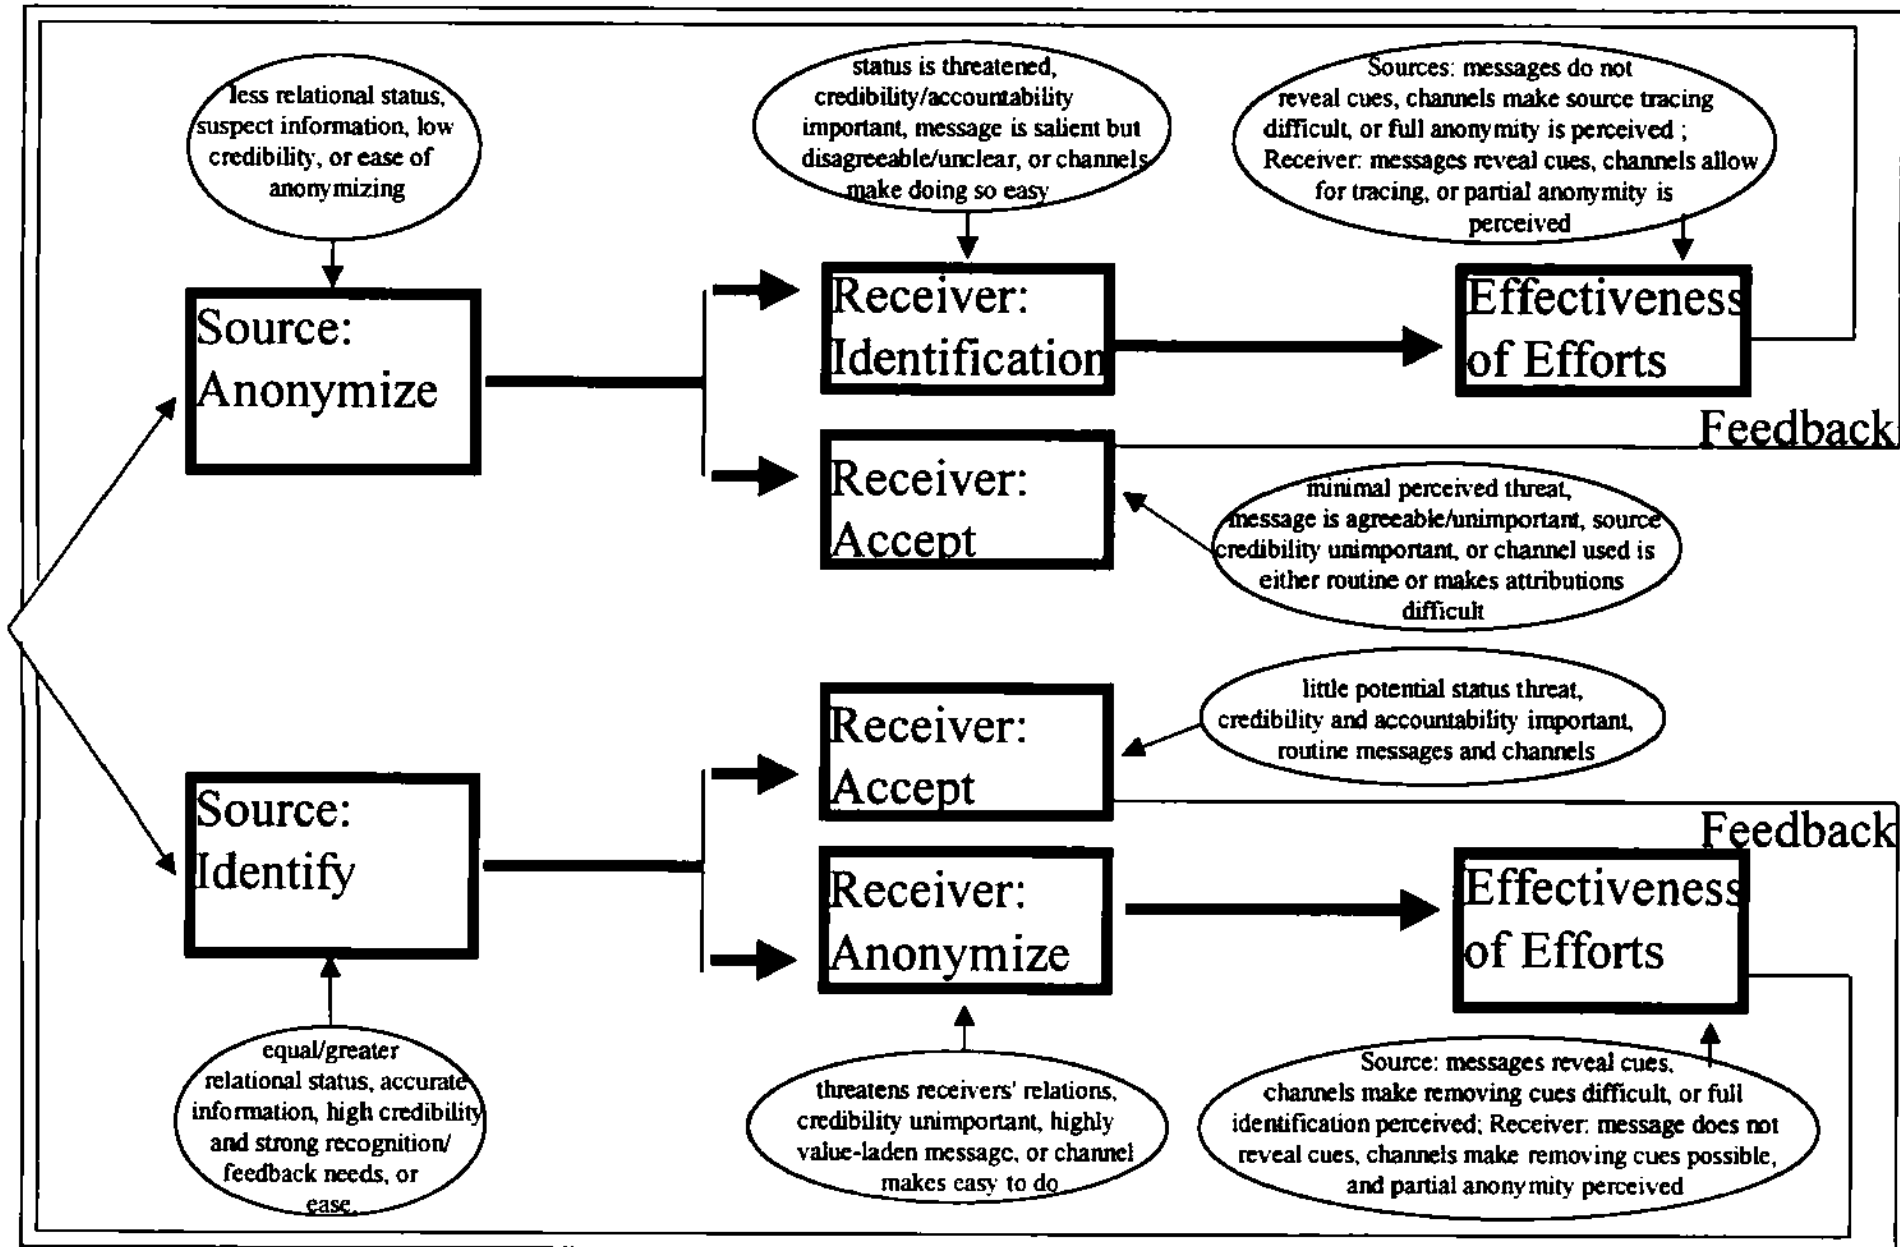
less relational status, suspect information, low credibility, or ease of anonymizing

status is threatened, credibility/accountability important, message is salient but disagreeable/unclear, or channels make doing so easy

Sources: messages do not reveal cues, channels make source tracing difficult, or full anonymity is perceived ; Receiver: messages reveal cues, channels allow for tracing, or partial anonymity is perceived

Source: Anonymize

Receiver: Identification

Effectiveness of Efforts

Feedback

Receiver: Accept

minimal perceived threat, message is agreeable/unimportant, source credibility unimportant, or channel used is either routine or makes attributions difficult

little potential status threat, credibility and accountability important, routine messages and channels

Receiver: Accept

Feedback

Source: Identify

Receiver: Anonymize

Effectiveness of Efforts

equal/greater relational status, accurate information, high credibility and strong recognition/ feedback needs, or ease.

threatens receivers' relations, credibility unimportant, highly value-laden message, or channel makes easy to do

Source: messages reveal cues, channels make removing cues difficult, or full identification perceived; Receiver: message does not reveal cues, channels make removing cues possible, and partial anonymity perceived